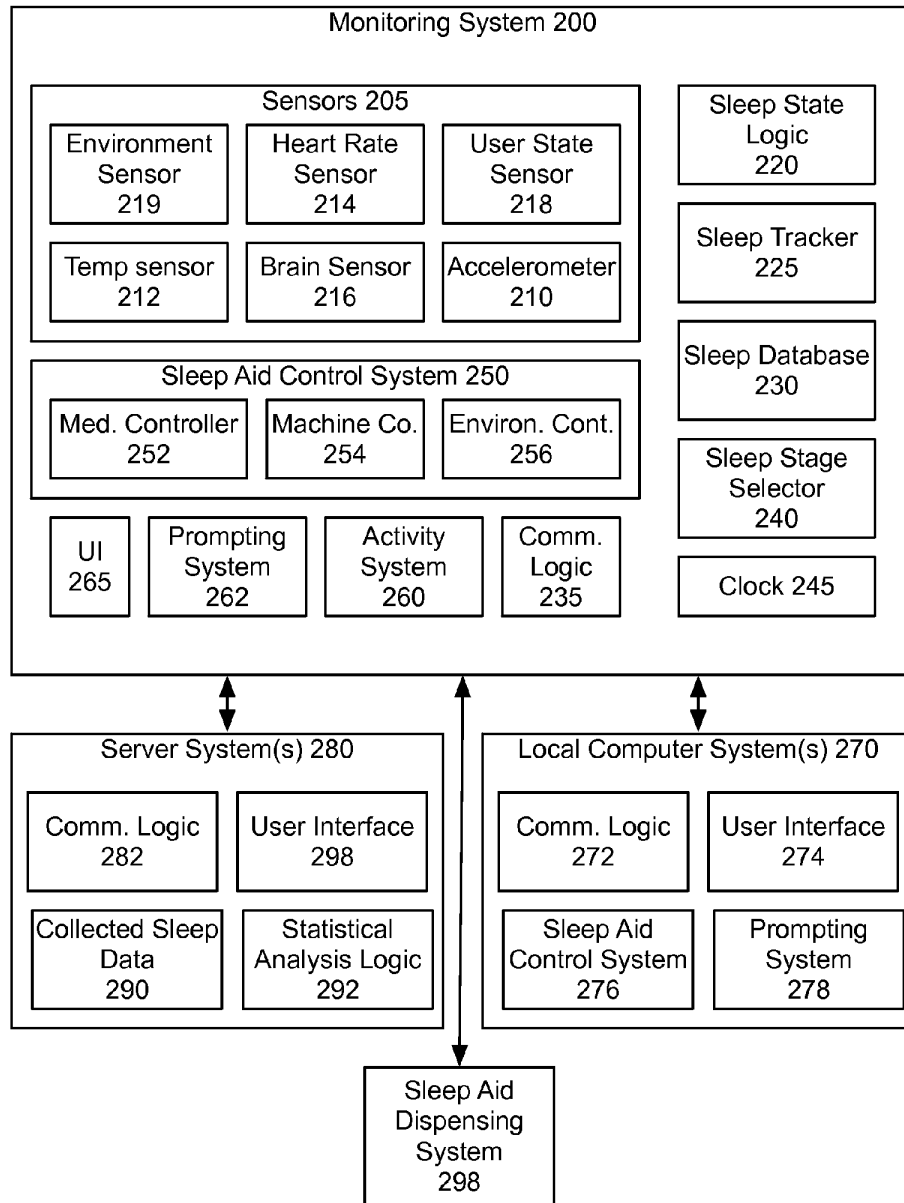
Monitoring System 200

Sensors 205

Environment Sensor 219

Heart Rate Sensor 214

User State Sensor 218

Temp sensor 212

Brain Sensor 216

Accelerometer 210

Sleep State Logic 220

Sleep Tracker 225

Sleep Database 230

Sleep Aid Control System 250

Med. Controller 252

Machine Co. 254

Environ. Cont. 256

Sleep Stage Selector 240

UI 265

Prompting System 262

Activity System 260

Comm. Logic 235

Clock 245

Server System(s) 280

Comm. Logic 282

User Interface 298

Collected Sleep Data 290

Statistical Analysis Logic 292

Local Computer System(s) 270

Comm. Logic 272

User Interface 274

Sleep Aid Control System 276

Prompting System 278

Sleep Aid Dispensing System 298